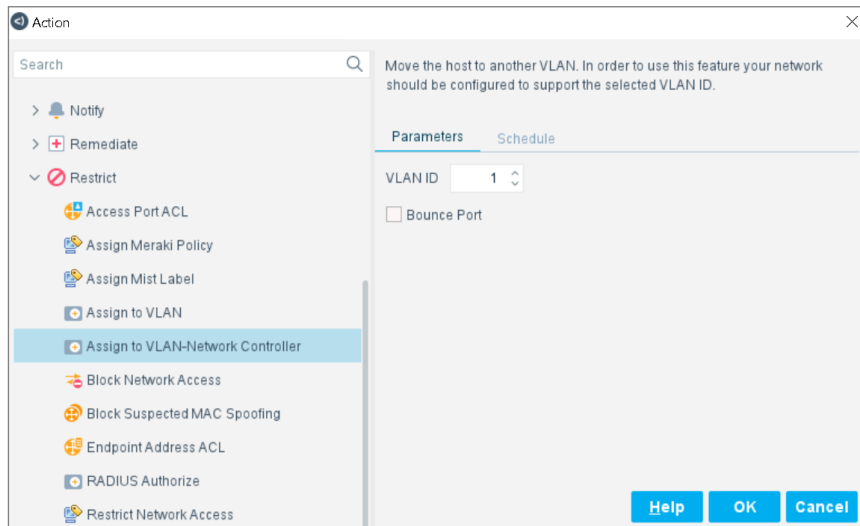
Action

Search

Notify

Remediate

Restrict

Access Port ACL

Assign Meraki Policy

Assign Mist Label

Assign to VLAN

Assign to VLAN-Network Controller

Block Network Access

Block Suspected MAC Spoofing

Endpoint Address ACL

RADIUS Authorize

Restrict Network Access

Move the host to another VLAN. In order to use this feature your network should be configured to support the selected VLAN ID.

Parameters Schedule

VLAN ID 1

Bounce Port

Help OK Cancel